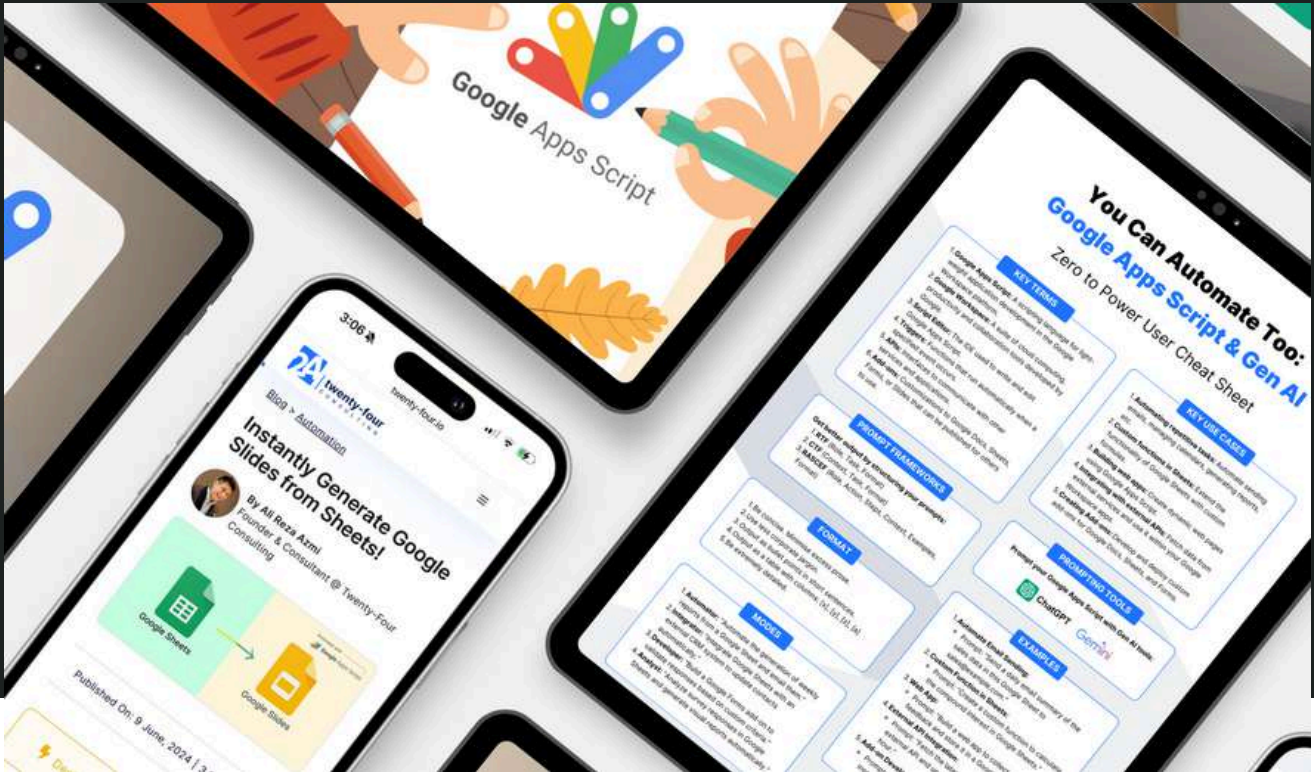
Google Apps Script

You Can Automate Too:
Google Apps Script & Gen AI
Zero to Power User Cheat Sheet

KEY TERMS

KEY USE CASES

PROMPT FRAMEWORKS

FORMAT

PROMPTING TOOLS

ChatGPT
Gemini

MODES

EXAMPLES

3:06

twenty-four.io

24 twenty-four CONSULTING

Blog > Automation

Instantly Generate Google Slides from Sheets!

By Ali Reza Azmi
Founder & Consultant @ Twenty-Four Consulting

Google Sheets
Google Slides

Published On: 9 June, 2024 | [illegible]